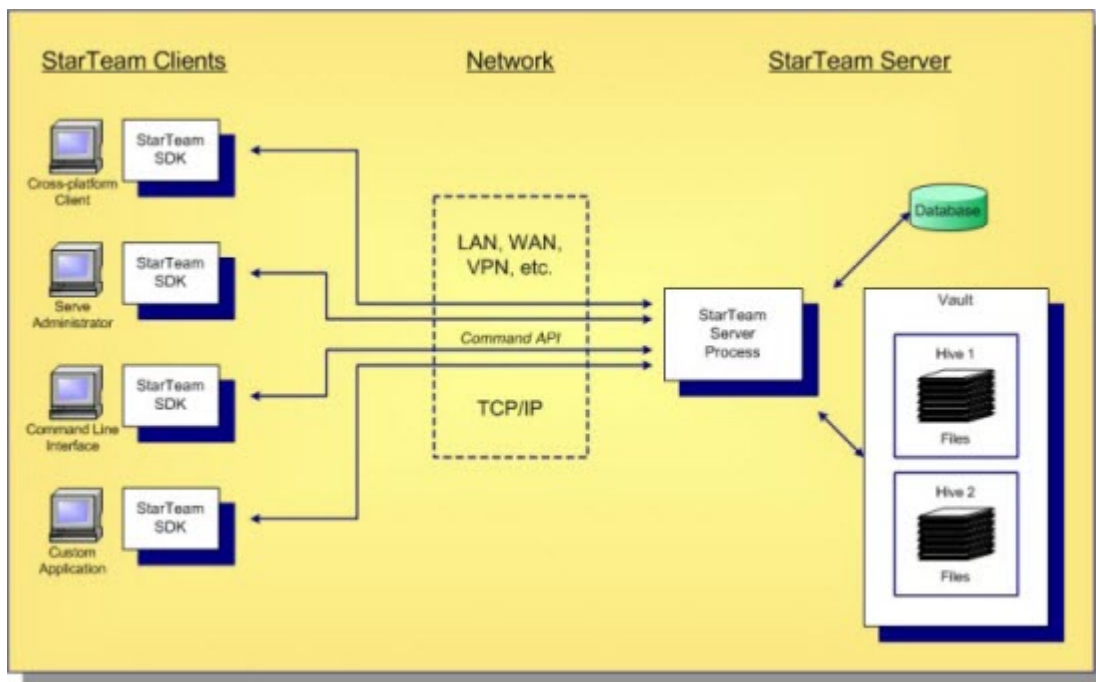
StarTeam Clients

Network

StarTeam Server

StarTeam SDK

Cross-platform Client

StarTeam SDK

Serve Administrator

StarTeam SDK

Command Line Interface

StarTeam SDK

Custom Application

LAN, WAN, VPN, etc.

Command API

TCP/IP

Database

StarTeam Server Process

Vault

Hive 1

Files

Hive 2

Files